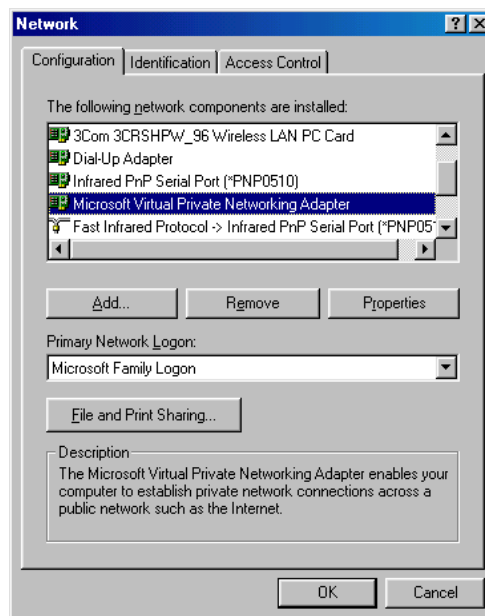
Network

?
X

Configuration
Identification
Access Control

The following network components are installed:

3Com 3CRSHPW_96 Wireless LAN PC Card
Dial-Up Adapter
Infrared PnP Serial Port (*PNP0510)
Microsoft Virtual Private Networking Adapter
Fast Infrared Protocol -> Infrared PnP Serial Port (*PNP05

Add...
Remove
Properties

Primary Network Logon:

Microsoft Family Logon

File and Print Sharing...

Description

The Microsoft Virtual Private Networking Adapter enables your computer to establish private network connections across a public network such as the Internet.

OK
Cancel